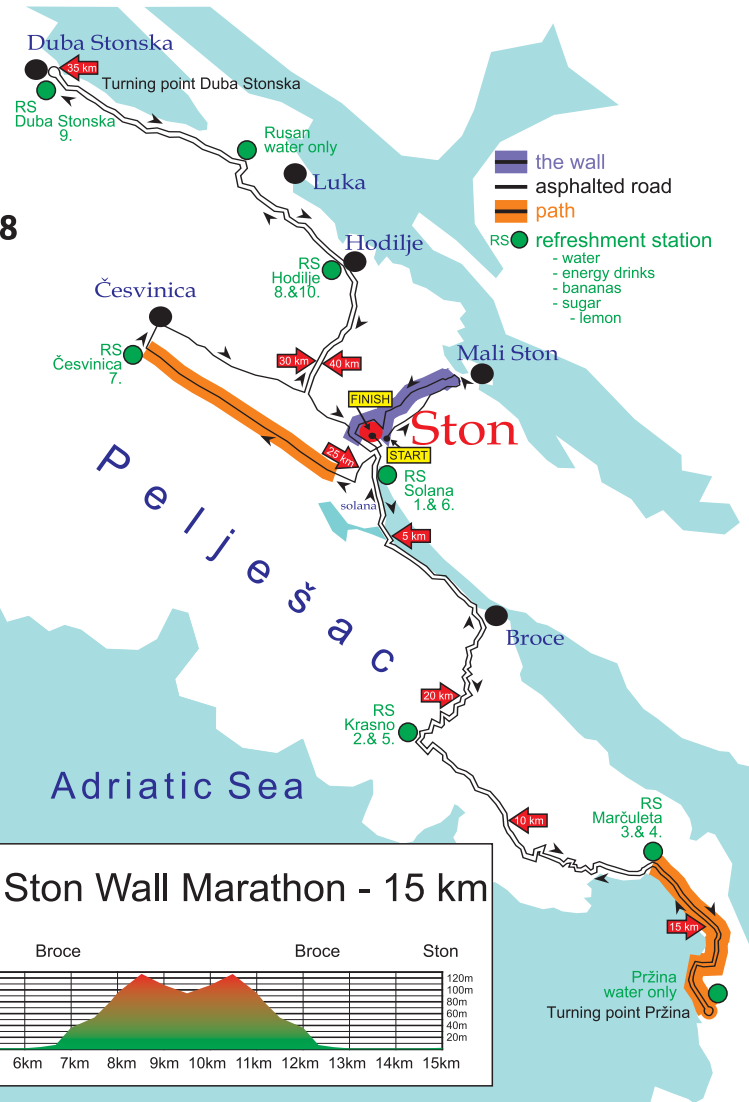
Duba Stonska
35 km
Turning point Duba Stonska
RS Duba Stonska 9.
Rusan water only
Luka
8
the wall
asphalted road
path
RS refreshment station
- water
- energy drinks
- bananas
- sugar
- lemon
RS Hodilje 8.&10.
Hodilje
Česvinica
RS Česvinica 7.
30 km
40 km
Mali Ston
FINISH
Ston
25 km
START
RS Solana 1.& 6.
solana
5 km
Pelješac
Broce
20 km
RS Krasno 2.& 5.
Adriatic Sea
10 km
RS Marčuleta 3.& 4.
15 km
Pržina water only
Turning point Pržina
Ston Wall Marathon - 15 km
Broce
Broce
Ston
120m
100m
80m
60m
40m
20m
6km
7km
8km
9km
10km
11km
12km
13km
14km
15km